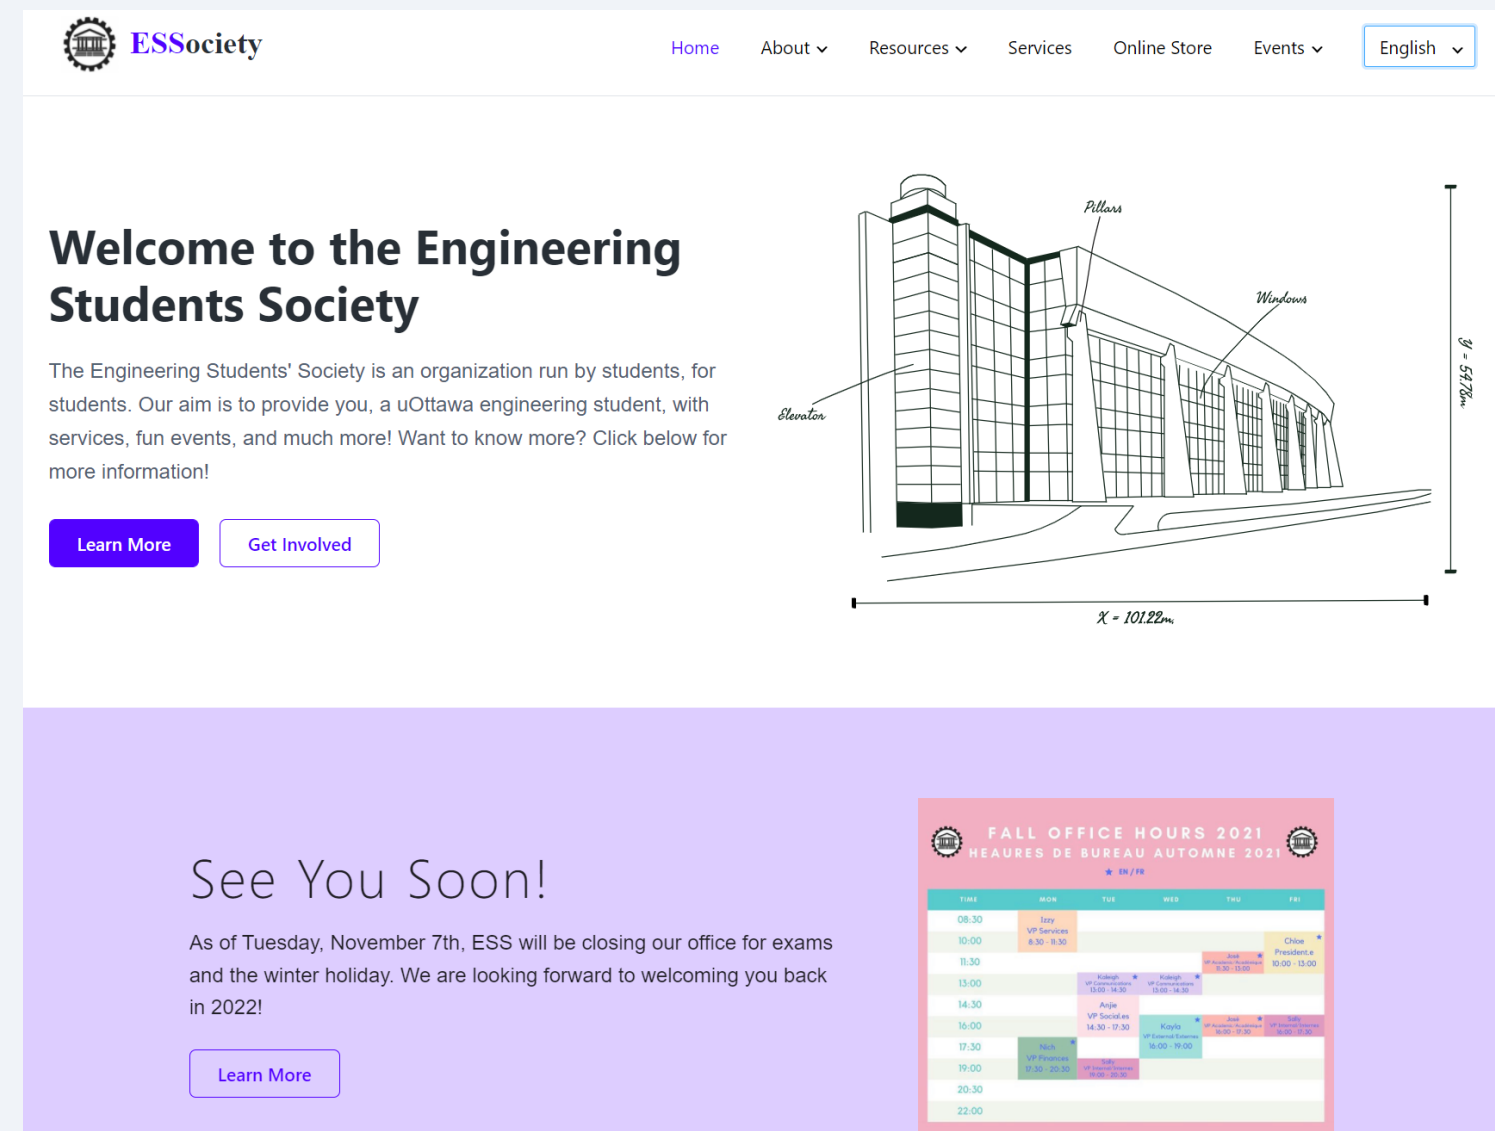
ESSociety

Home About Resources Services Online Store Events English

Welcome to the Engineering Students Society

The Engineering Students' Society is an organization run by students, for students. Our aim is to provide you, a uOttawa engineering student, with services, fun events, and much more! Want to know more? Click below for more information!

Learn More Get Involved

Pillars
Windows
Elevator
y = 54.78m
X = 101.22m

See You Soon!

As of Tuesday, November 7th, ESS will be closing our office for exams and the winter holiday. We are looking forward to welcoming you back in 2022!

Learn More

FALL OFFICE HOURS 2021
HEAURES DE BUREAU AUTOMNE 2021
EN / FR

| TIME | MON | TUE | WED | THU | FRI |
|---|---|---|---|---|---|
| 08:30 | Izzy VP Services 8:30 - 11:30 | | | | |
| 10:00 | | | | | Chloe President.e 10:00 - 13:00 |
| 11:30 | | | | José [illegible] 11:30 - 13:00 | |
| 13:00 | | Kaleigh VP Communications 13:00 - 14:30 | Kaleigh VP Communications 13:00 - 14:30 | | |
| 14:30 | | Anjie VP Social.es 14:30 - 17:30 | | | |
| 16:00 | | | Kayla VP External Externe 16:00 - 19:00 | José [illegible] 16:00 - 17:30 | Sally VP Internal Interne 16:00 - 17:30 |
| 17:30 | Nich VP Finances 17:30 - 20:30 | | | | |
| 19:00 | | Sally VP Internal Interne 19:00 - 20:30 | | | |
| 20:30 | | | | | |
| 22:00 | | | | | |